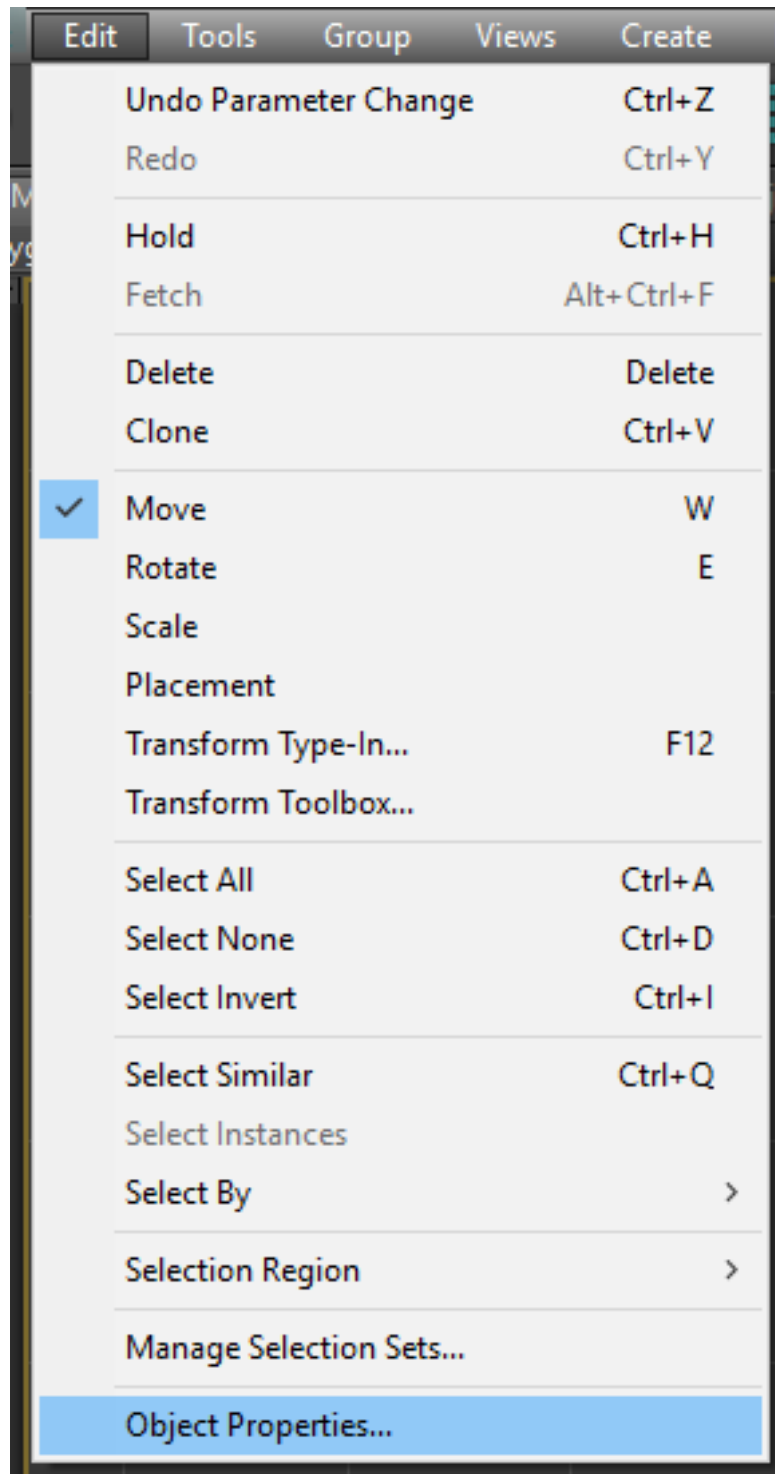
Edit Tools Group Views Create

Undo Parameter Change Ctrl+Z
Redo Ctrl+Y

Hold Ctrl+H
Fetch Alt+Ctrl+F

Delete Delete
Clone Ctrl+V

✓ Move W
Rotate E
Scale
Placement
Transform Type-In... F12
Transform Toolbox...

Select All Ctrl+A
Select None Ctrl+D
Select Invert Ctrl+I

Select Similar Ctrl+Q
Select Instances
Select By >

Selection Region >

Manage Selection Sets...

Object Properties...